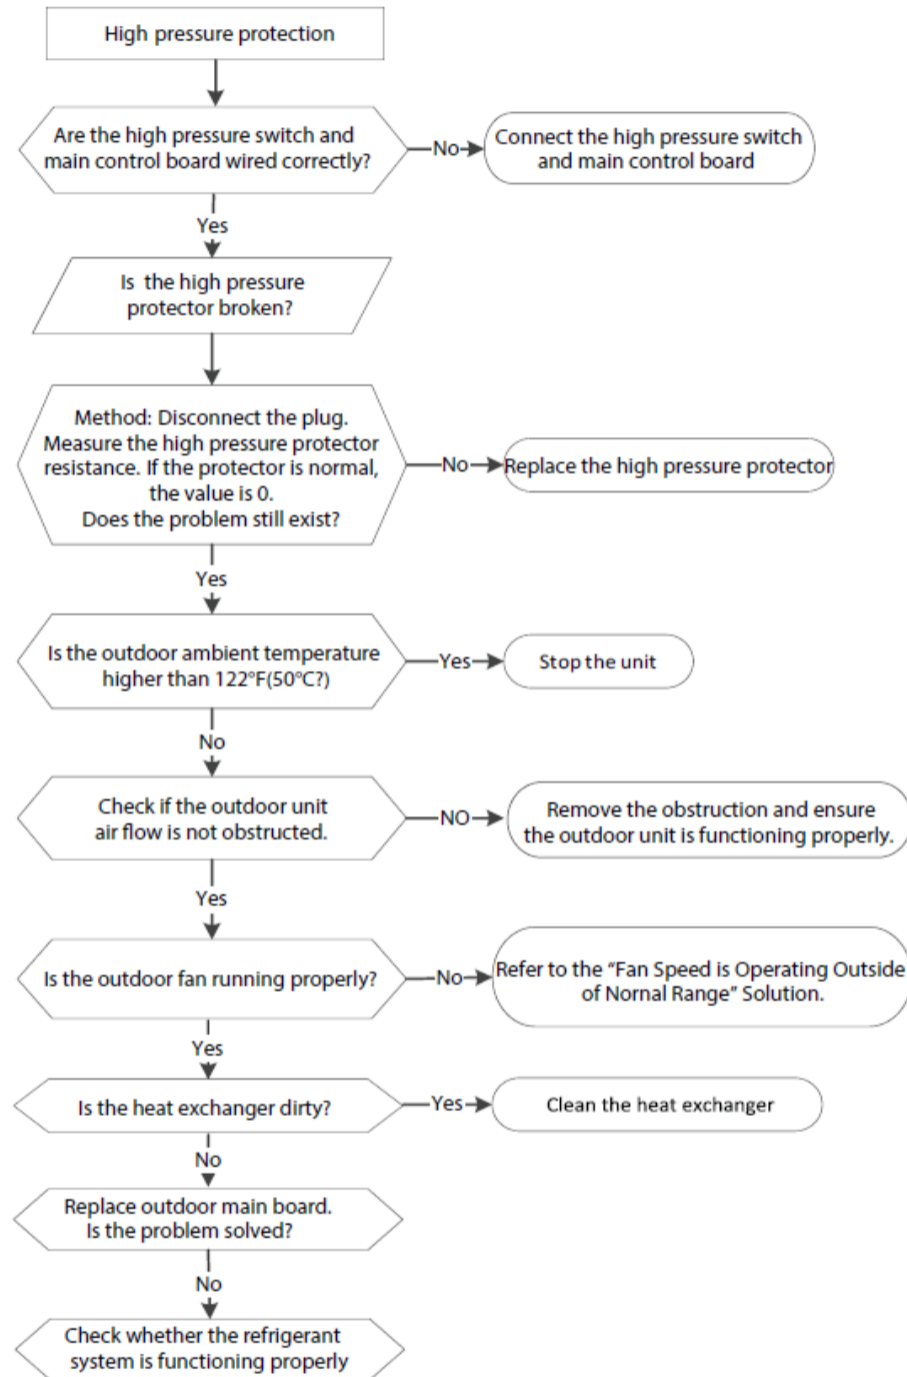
High pressure protection

Are the high pressure switch and main control board wired correctly?

No

Connect the high pressure switch and main control board

Yes

Is the high pressure protector broken?

Method: Disconnect the plug. Measure the high pressure protector resistance. If the protector is normal, the value is 0. Does the problem still exist?

No

Replace the high pressure protector

Yes

Is the outdoor ambient temperature higher than 122°F(50°C?)

Yes

Stop the unit

No

Check if the outdoor unit air flow is not obstructed.

NO

Remove the obstruction and ensure the outdoor unit is functioning properly.

Yes

Is the outdoor fan running properly?

No

Refer to the "Fan Speed is Operating Outside of Nornal Range" Solution.

Yes

Is the heat exchanger dirty?

Yes

Clean the heat exchanger

No

Replace outdoor main board. Is the problem solved?

No

Check whether the refrigerant system is functioning properly